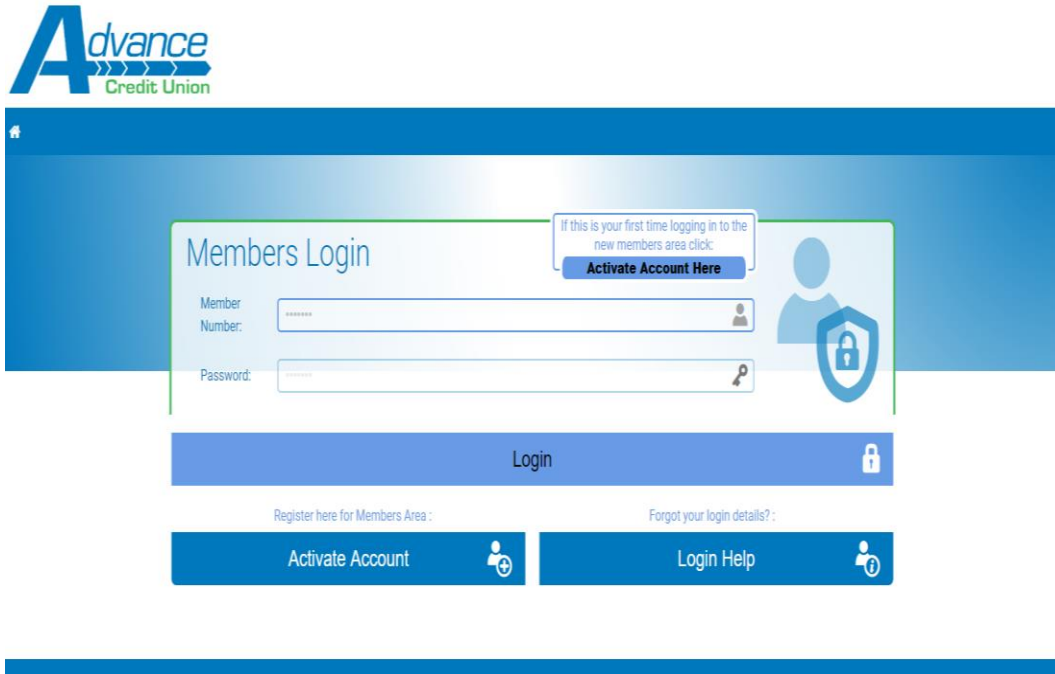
Advance
Credit Union

Members Login

If this is your first time logging in to the new members area click:
Activate Account Here

Member Number:

Password:

Login

Register here for Members Area :

Forgot your login details? :

Activate Account

Login Help